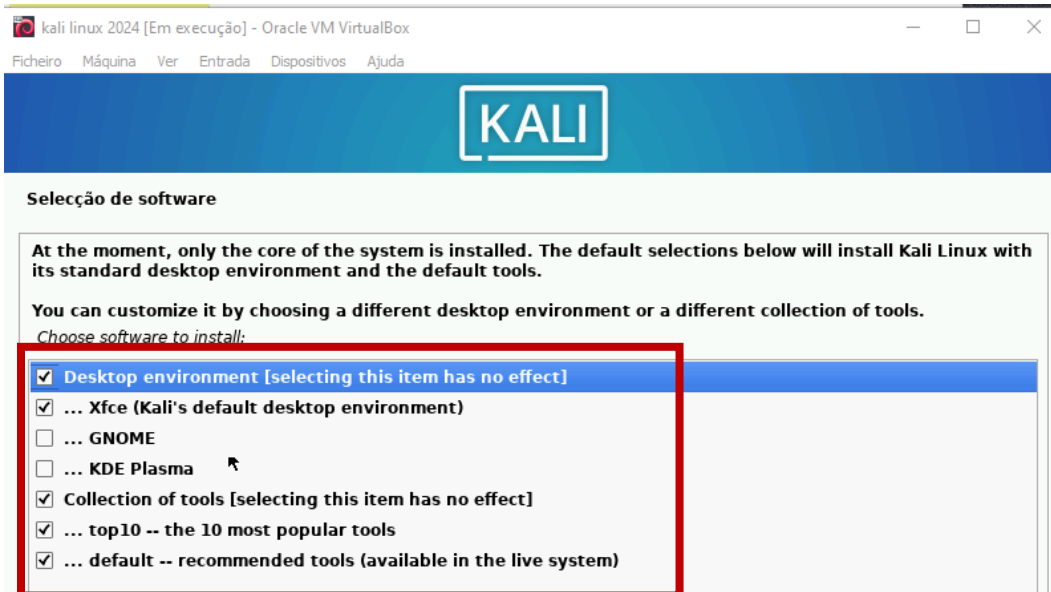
kali linux 2024 [Em execução] - Oracle VM VirtualBox

Ficheiro Máquina Ver Entrada Dispositivos Ajuda

KALI

Selecção de software

At the moment, only the core of the system is installed. The default selections below will install Kali Linux with its standard desktop environment and the default tools.

You can customize it by choosing a different desktop environment or a different collection of tools.

Choose software to install:

☑ Desktop environment [selecting this item has no effect]
☑ ... Xfce (Kali's default desktop environment)
☐ ... GNOME
☐ ... KDE Plasma
☑ Collection of tools [selecting this item has no effect]
☑ ... top10 -- the 10 most popular tools
☑ ... default -- recommended tools (available in the live system)